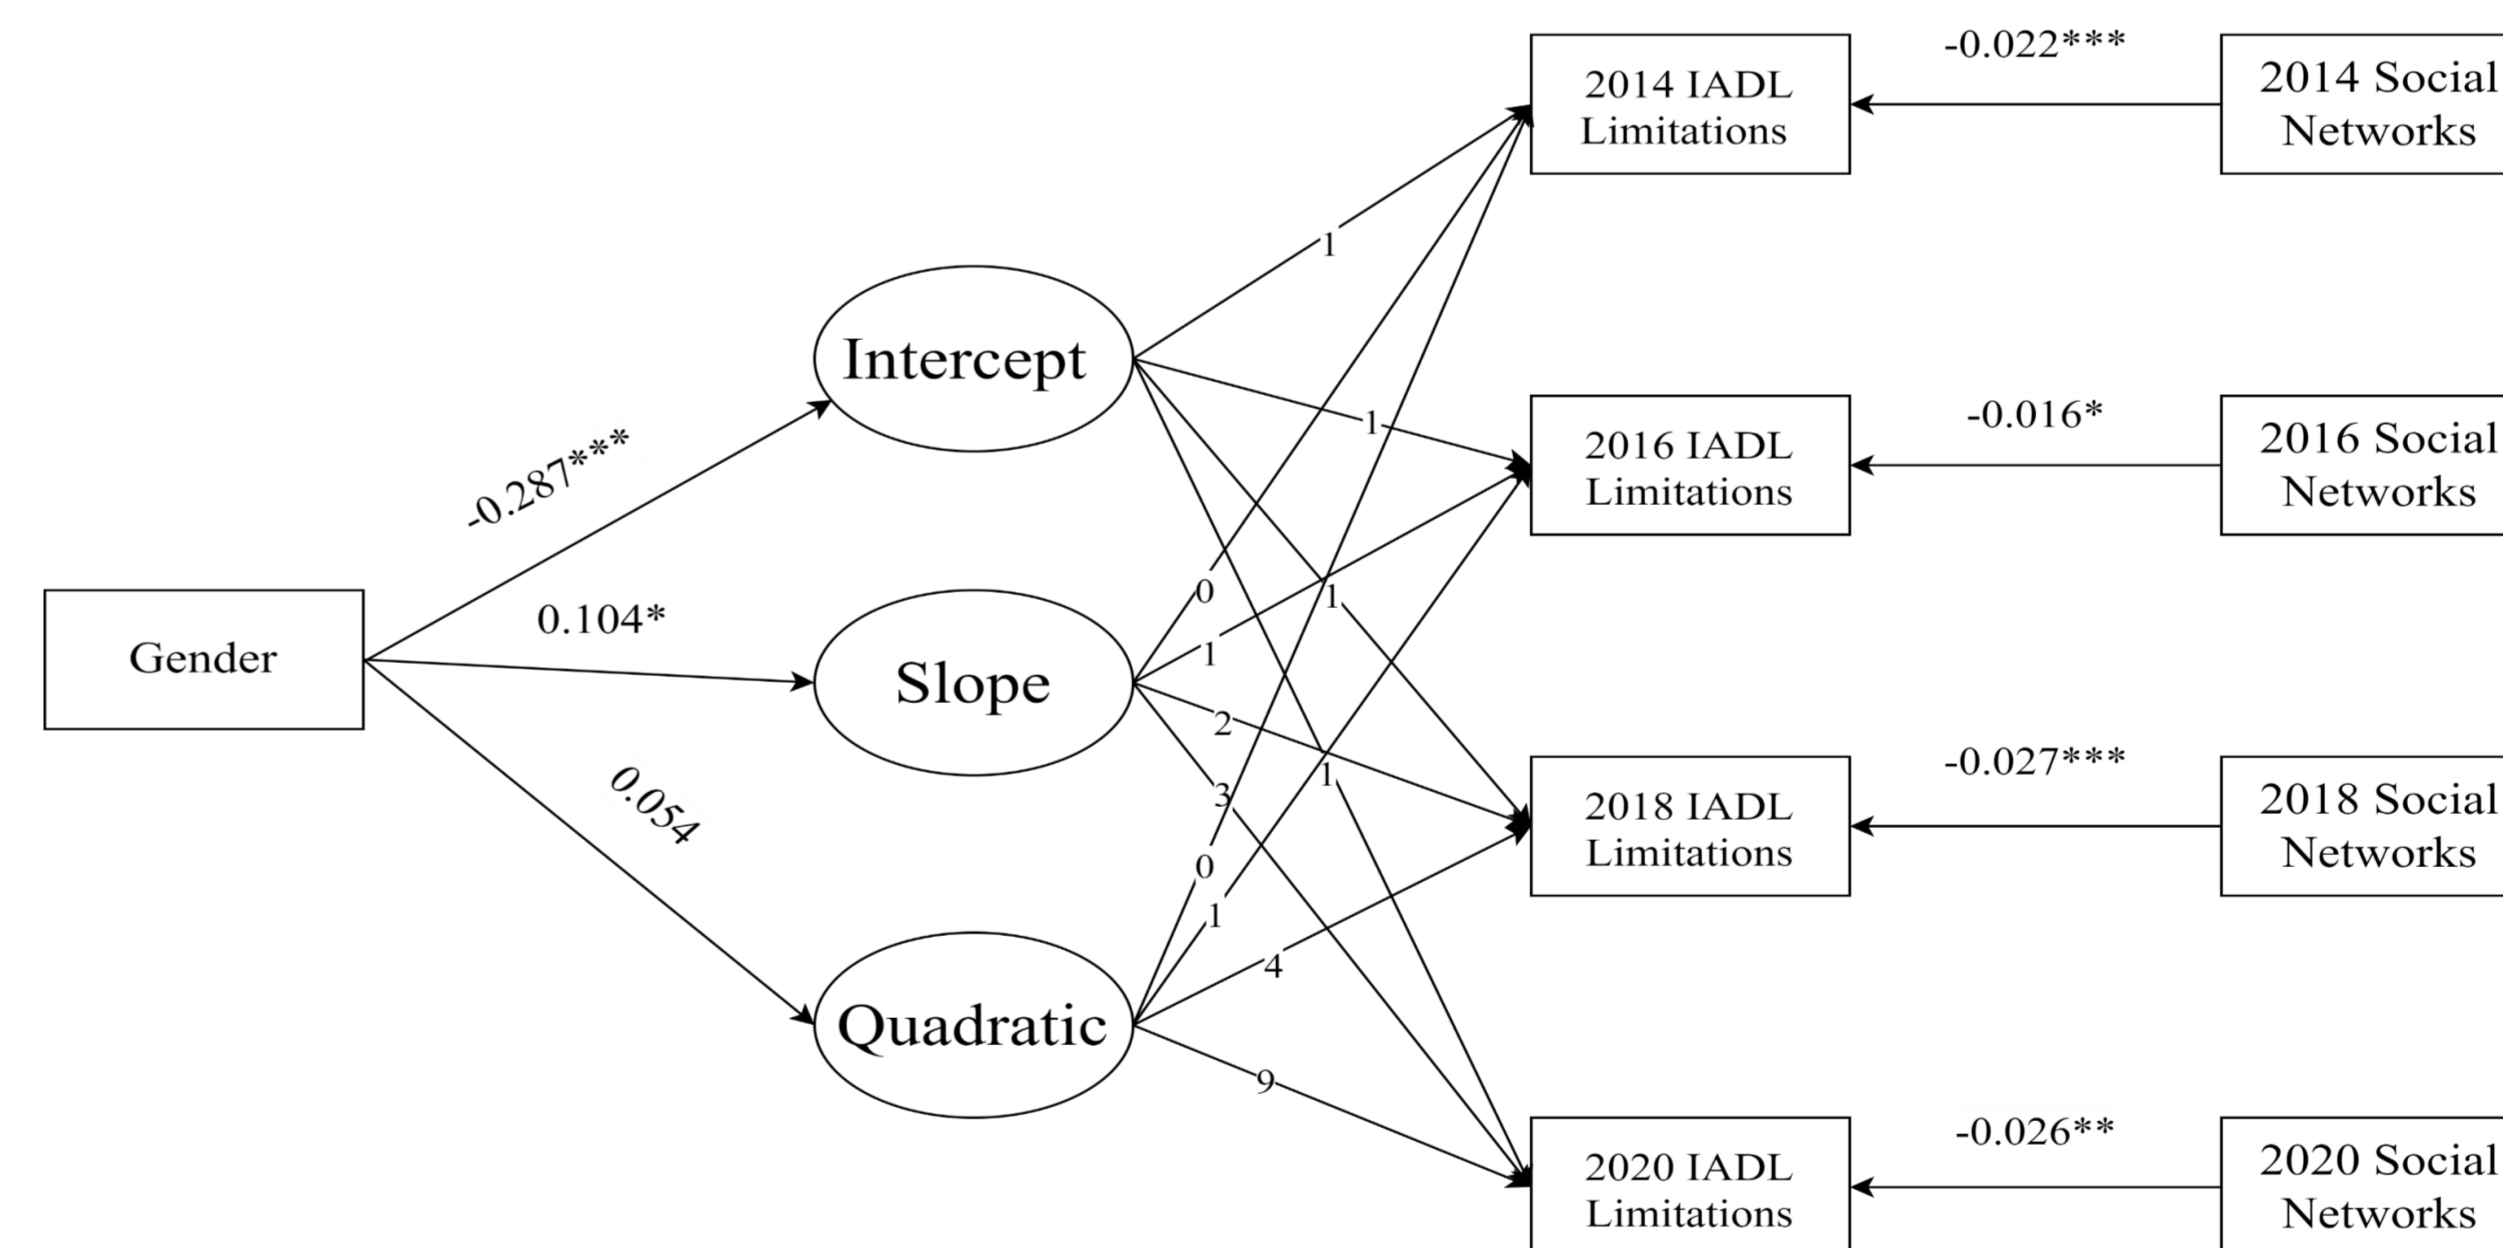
-0.022***

2014 IADL Limitations

2014 Social Networks

1

Intercept

1

-0.016*

2016 IADL Limitations

2016 Social Networks

-0.287***

0

1

0.104*

1

Gender

Slope

2

-0.027***

3

1

2018 IADL Limitations

2018 Social Networks

0.054

0

1

4

Quadratic

9

-0.026**

2020 IADL Limitations

2020 Social Networks